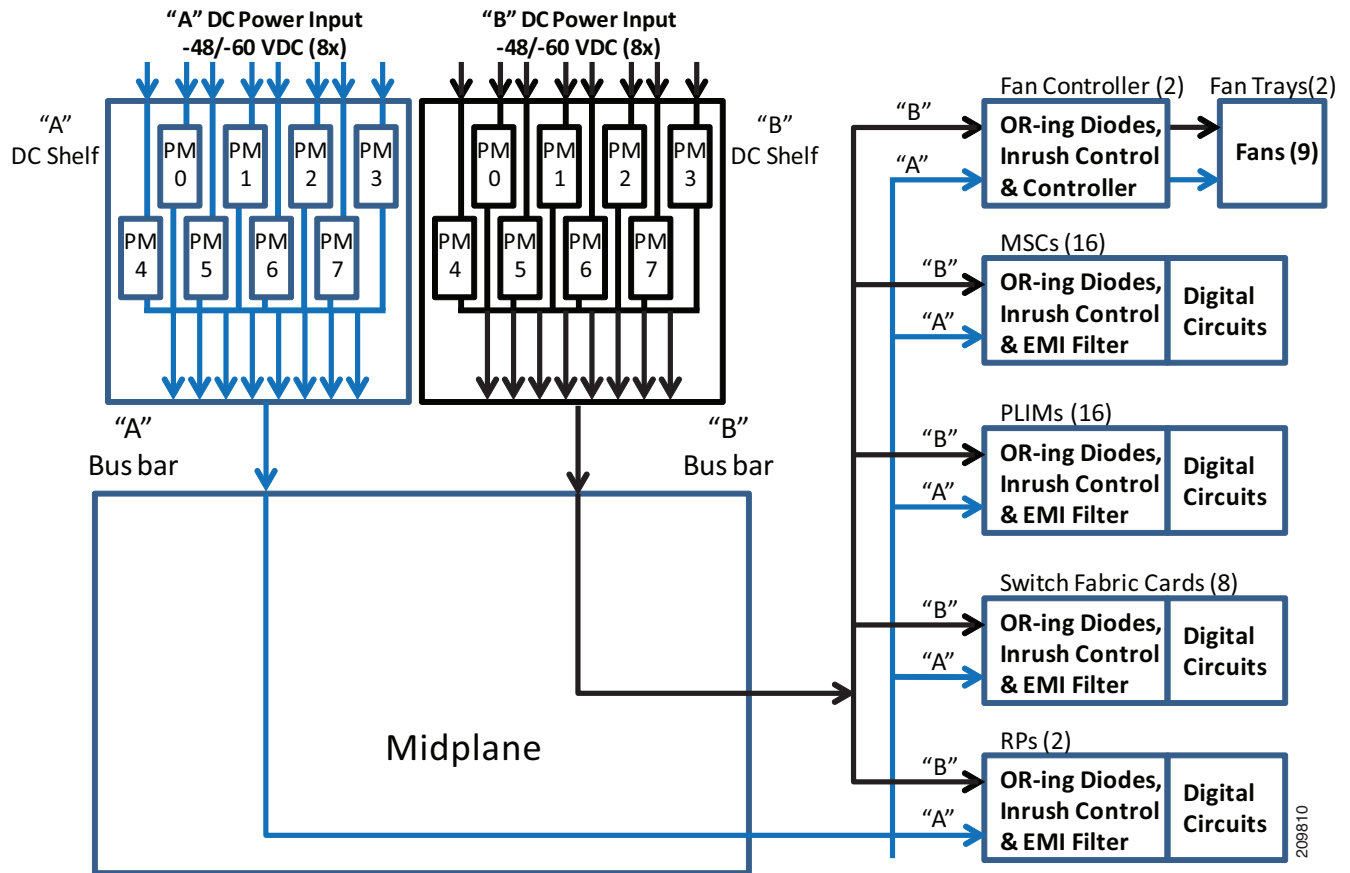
"A" DC Power Input
-48/-60 VDC (8x)

"B" DC Power Input
-48/-60 VDC (8x)

"A"
DC Shelf

PM 0
PM 1
PM 2
PM 3
PM 4
PM 5
PM 6
PM 7

PM 0
PM 1
PM 2
PM 3
PM 4
PM 5
PM 6
PM 7

"B"
DC Shelf

"A"
Bus bar

"B"
Bus bar

Midplane

Fan Controller (2)
Fan Trays(2)
"B"
"A"
OR-ing Diodes, Inrush Control & Controller
Fans (9)

MSCs (16)
"B"
"A"
OR-ing Diodes, Inrush Control & EMI Filter
Digital Circuits

PLIMs (16)
"B"
"A"
OR-ing Diodes, Inrush Control & EMI Filter
Digital Circuits

Switch Fabric Cards (8)
"B"
"A"
OR-ing Diodes, Inrush Control & EMI Filter
Digital Circuits

RPs (2)
"B"
"A"
OR-ing Diodes, Inrush Control & EMI Filter
Digital Circuits

209810